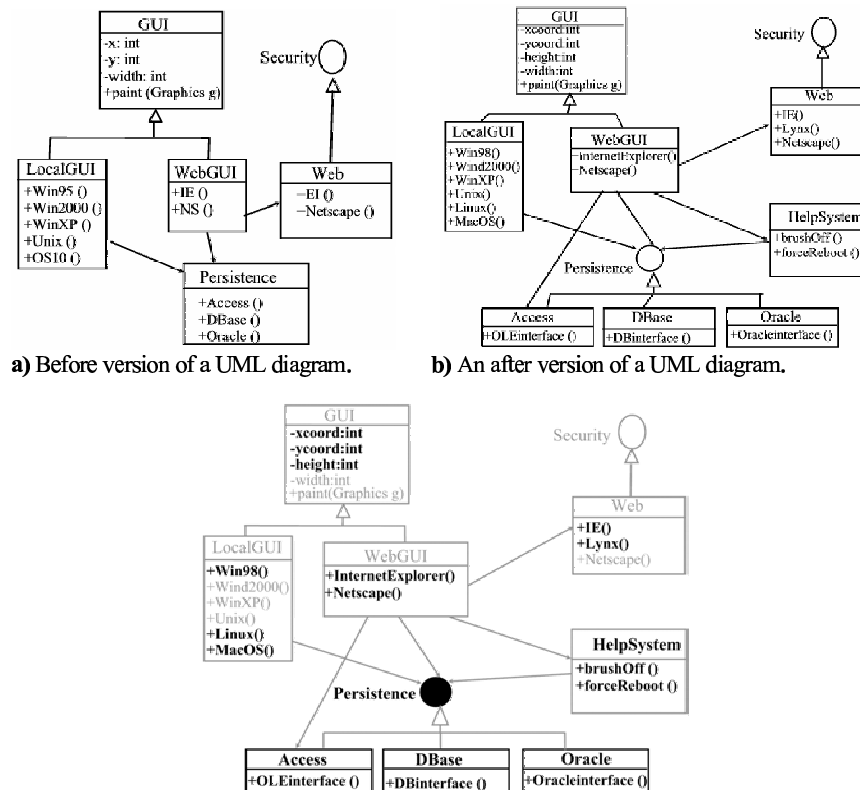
GUI
-x: int
-y: int
-width: int
+paint (Graphics g)

Security

LocalGUI
+Win95 ()
+Win2000 ()
+WinXP ()
+Unix ()
+OS10 ()

WebGUI
+IE ()
+NS ()

Web
−EI ()
−Netscape ()

Persistence
+Access ()
+DBase ()
+Oracle ()

a) Before version of a UML diagram.

GUI
-xcoord:int
-ycoord:int
-height:int
-width:int
+paint(Graphics g)

Security

Web
+IE()
+Lynx()
+Netscape()

LocalGUI
+Win98()
+Wind2000()
+WinXP()
+Unix()
+Linux()
+MacOS()

WebGUI
-internetExplorer()
-Netscape()

HelpSystem
+brushOff ()
+forceReboot ()

Persistence

Access
+OLEinterface ()

DBase
+DBinterface ()

Oracle
+Oracleinterface ()

b) An after version of a UML diagram.

GUI
-xcoord:int
-ycoord:int
-height:int
-width:int
+paint(Graphics g)

Security

Web
+IE()
+Lynx()
+Netscape()

LocalGUI
+Win98()
+Wind2000()
+WinXP()
+Unix()
+Linux()
+MacOS()

WebGUI
+InternetExplorer()
+Netscape()

HelpSystem
+brushOff ()
+forceReboot ()

Persistence

Access
+OLEinterface ()

DBase
+DBinterface ()

Oracle
+Oracleinterface ()